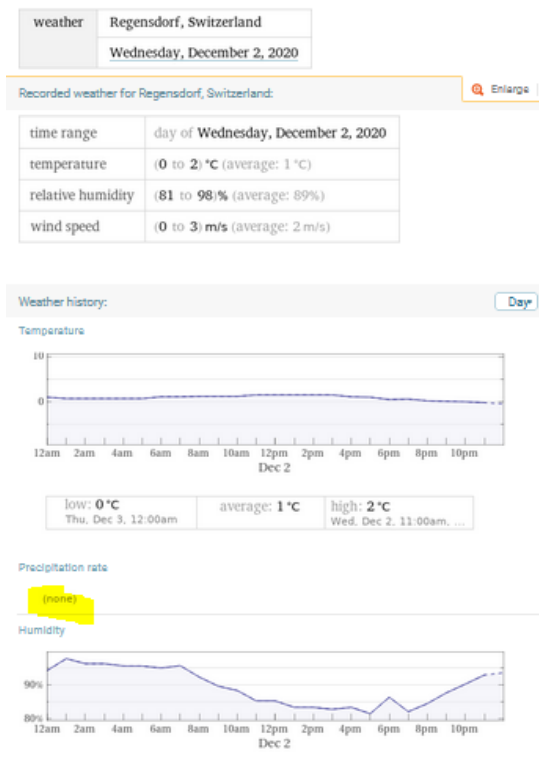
| weather | Regensdorf, Switzerland |
|---|---|
| | Wednesday, December 2, 2020 |

Recorded weather for Regensdorf, Switzerland:

Enlarge

| time range | day of Wednesday, December 2, 2020 |
|---|---|
| temperature | (0 to 2) °C (average: 1 °C) |
| relative humidity | (81 to 98)% (average: 89%) |
| wind speed | (0 to 3) m/s (average: 2 m/s) |

Weather history:

Day

Temperature

10

0

12am 2am 4am 6am 8am 10am 12pm 2pm 4pm 6pm 8pm 10pm

Dec 2

| low: 0 °C Thu, Dec 3, 12:00am | average: 1 °C | high: 2 °C Wed, Dec 2, 11:00am, ... |
|---|---|---|

Precipitation rate

(none)

Humidity

90%

80%

12am 2am 4am 6am 8am 10am 12pm 2pm 4pm 6pm 8pm 10pm

Dec 2